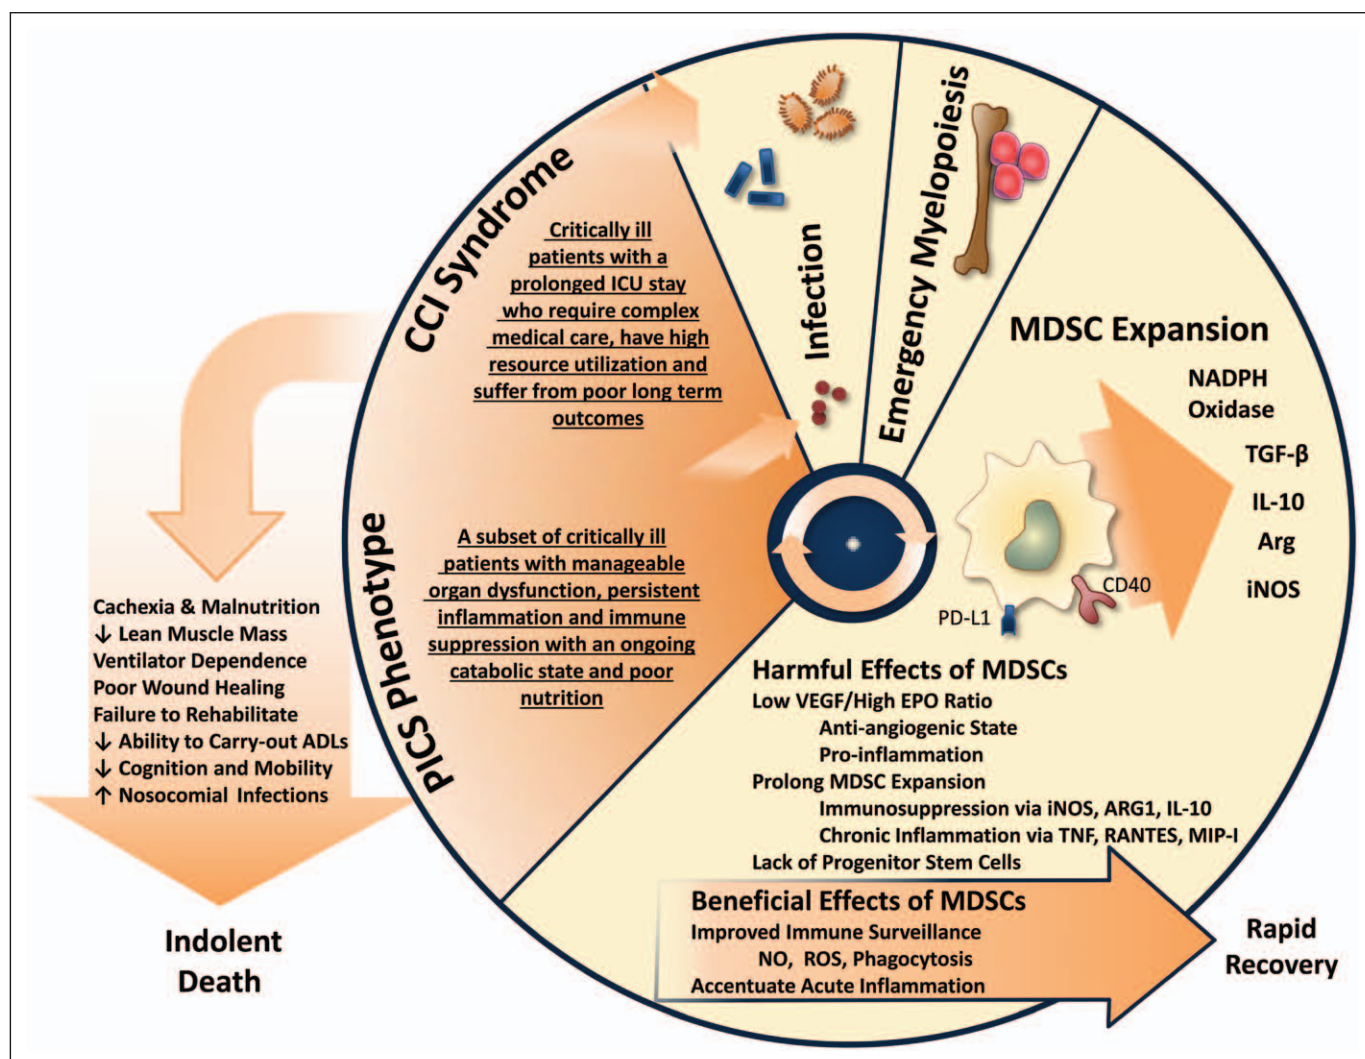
CCI Syndrome

Critically ill patients with a prolonged ICU stay who require complex medical care, have high resource utilization and suffer from poor long term outcomes

Infection

Emergency Myelopoiesis

MDSC Expansion

NADPH Oxidase

TGF-β

IL-10

Arg

iNOS

CD40

PD-L1

PICS Phenotype

A subset of critically ill patients with manageable organ dysfunction, persistent inflammation and immune suppression with an ongoing catabolic state and poor nutrition

Cachexia & Malnutrition
↓ Lean Muscle Mass
Ventilator Dependence
Poor Wound Healing
Failure to Rehabilitate
↓ Ability to Carry-out ADLs
↓ Cognition and Mobility
↑ Nosocomial Infections

Harmful Effects of MDSCs
Low VEGF/High EPO Ratio
Anti-angiogenic State
Pro-inflammation
Prolong MDSC Expansion
Immunosuppression via iNOS, ARG1, IL-10
Chronic Inflammation via TNF, RANTES, MIP-I
Lack of Progenitor Stem Cells

Beneficial Effects of MDSCs
Improved Immune Surveillance
NO, ROS, Phagocytosis
Accentuate Acute Inflammation

Indolent Death

Rapid Recovery